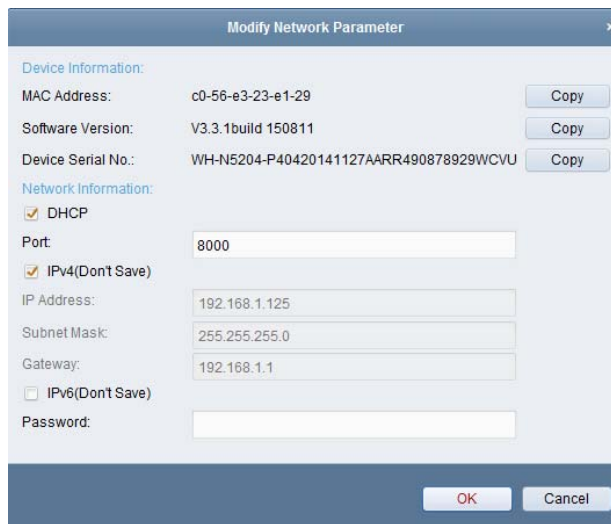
Modify Network Parameter

Device Information:

MAC Address: c0-56-e3-23-e1-29 Copy

Software Version: V3.3.1build 150811 Copy

Device Serial No.: WH-N5204-P40420141127AARR490878929WCVU Copy

Network Information:

DHCP

Port: 8000

IPv4(Don't Save)

IP Address: 192.168.1.125

Subnet Mask: 255.255.255.0

Gateway: 192.168.1.1

IPv6(Don't Save)

Password:

OK Cancel